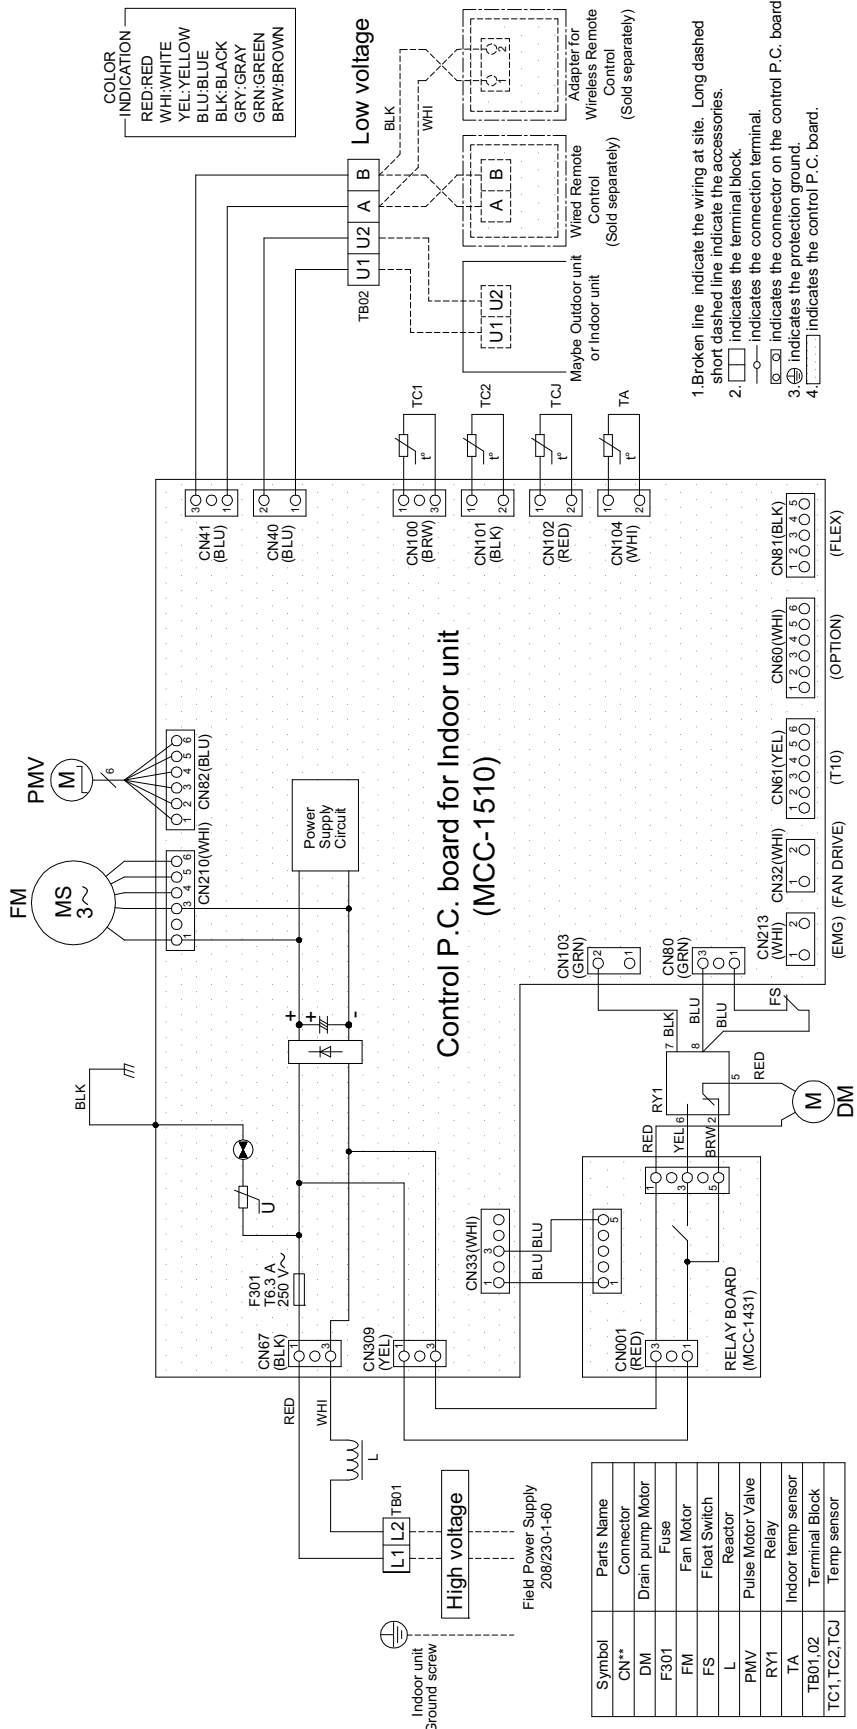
COLOR INDICATION
RED:RED
WHI:WHITE
YEL:YELLOW
BLU:BLUE
BLK:BLACK
GRY:GRAY
GRN:GREEN
BRW:BROWN

Low voltage

BLK
WHI

TB02 U1 U2 A B

U1 U2
Maybe Outdoor unit or Indoor unit

A B
Wired Remote Control (Sold separately)

1 2
Adapter for Wireless Remote Control (Sold separately)

1.Broken line indicate the wiring at site. Long dashed short dashed line indicate the accessories.
2. indicates the terminal block.
indicates the connection terminal.
indicates the connector on the control P.C. board
3. indicates the protection ground.
4. indicates the control P.C. board.

TC1
TC2
TCJ
TA
t°

CN41 (BLU) 3 1
CN40 (BLU) 2 1
CN100 (BRW) 1 3
CN101 (BLK) 1 2
CN102 (RED) 1 2
CN104 (WHI) 1 2

PMV
M
6
CN82(BLU) 1 2 3 4 5 6

FM
MS 3~
CN210(WHI) 1 3 4 5 6

Power Supply Circuit

Control P.C. board for Indoor unit
(MCC-1510)

CN81(BLK) 1 2 3 4 5 (FLEX)
CN60(WHI) 1 2 3 4 5 6 (OPTION)
CN61(YEL) 1 2 3 4 5 6 (T10)
CN32(WHI) 1 2 (FAN DRIVE)
CN213 (WHI) 1 2 (EMG)

CN103 (GRN) 2 1
CN80 (GRN) 3 1

BLK
+
-
U

FS
BLU
BLU
7 BLK
8
5
RED
RY1
RED
YEL 6
BRW 2
M
DM

F301
T6.3 A
250 V~

CN67 (BLK) 1 3
CN309 (YEL) 1 3
CN33(WHI) 1 3
BLU BLU
1 5
1 3 5
CN001 (RED) 3 1
RELAY BOARD (MCC-1431)

RED
WHI
L
TB01
L1 L2
High voltage

Indoor unit Ground screw

Field Power Supply
208/230-1-60

| Symbol | Parts Name |
|---|---|
| CN** | Connector |
| DM | Drain pump Motor |
| F301 | Fuse |
| FM | Fan Motor |
| FS | Float Switch |
| L | Reactor |
| PMV | Pulse Motor Valve |
| RY1 | Relay |
| TA | Indoor temp sensor |
| TB01,02 | Terminal Block |
| TC1,TC2,TCJ | Temp sensor |